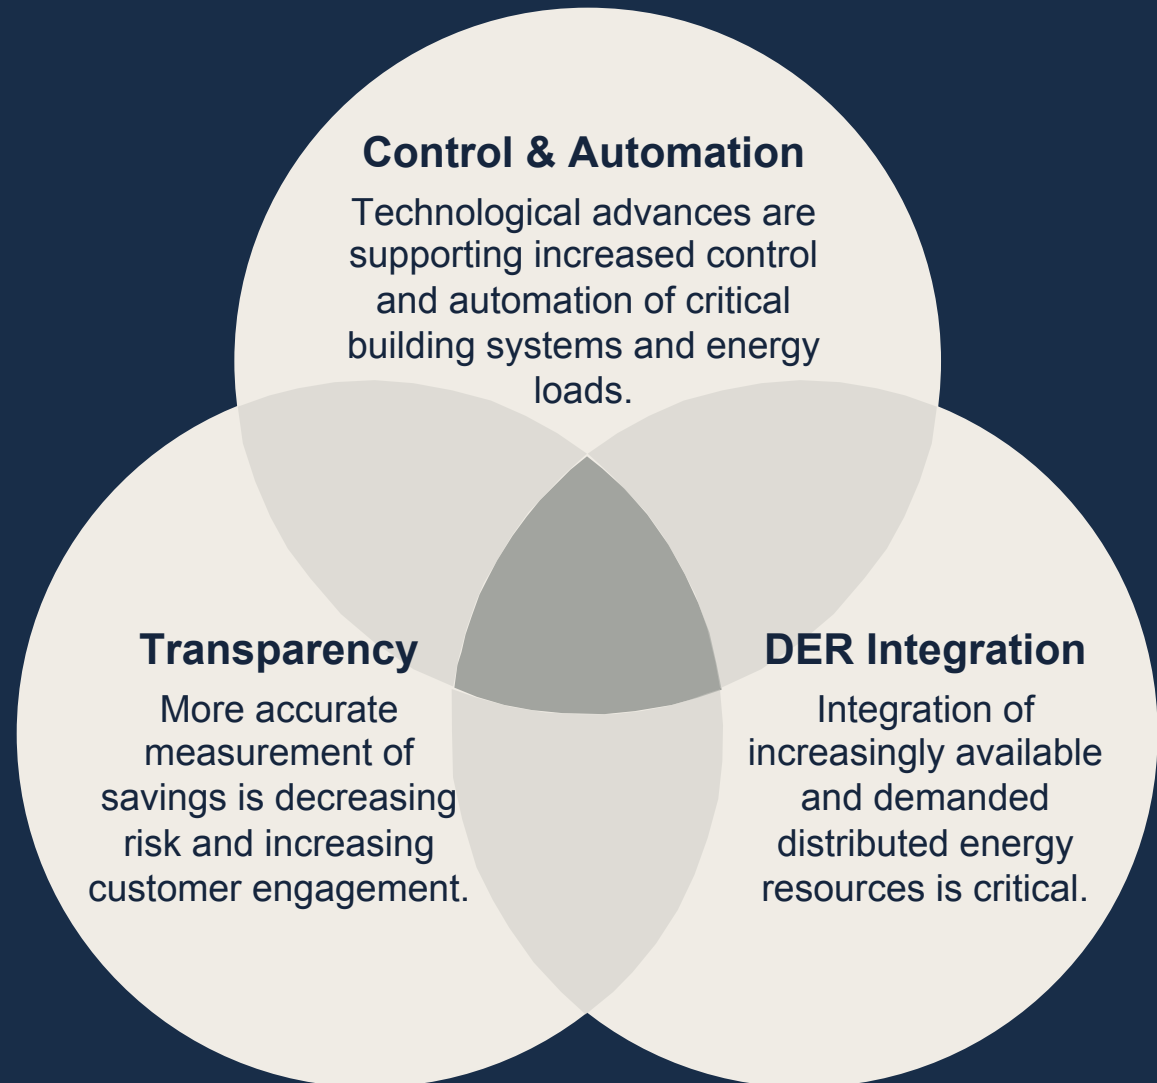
Control & Automation

Technological advances are supporting increased control and automation of critical building systems and energy loads.

Transparency

More accurate measurement of savings is decreasing risk and increasing customer engagement.

DER Integration

Integration of increasingly available and demanded distributed energy resources is critical.